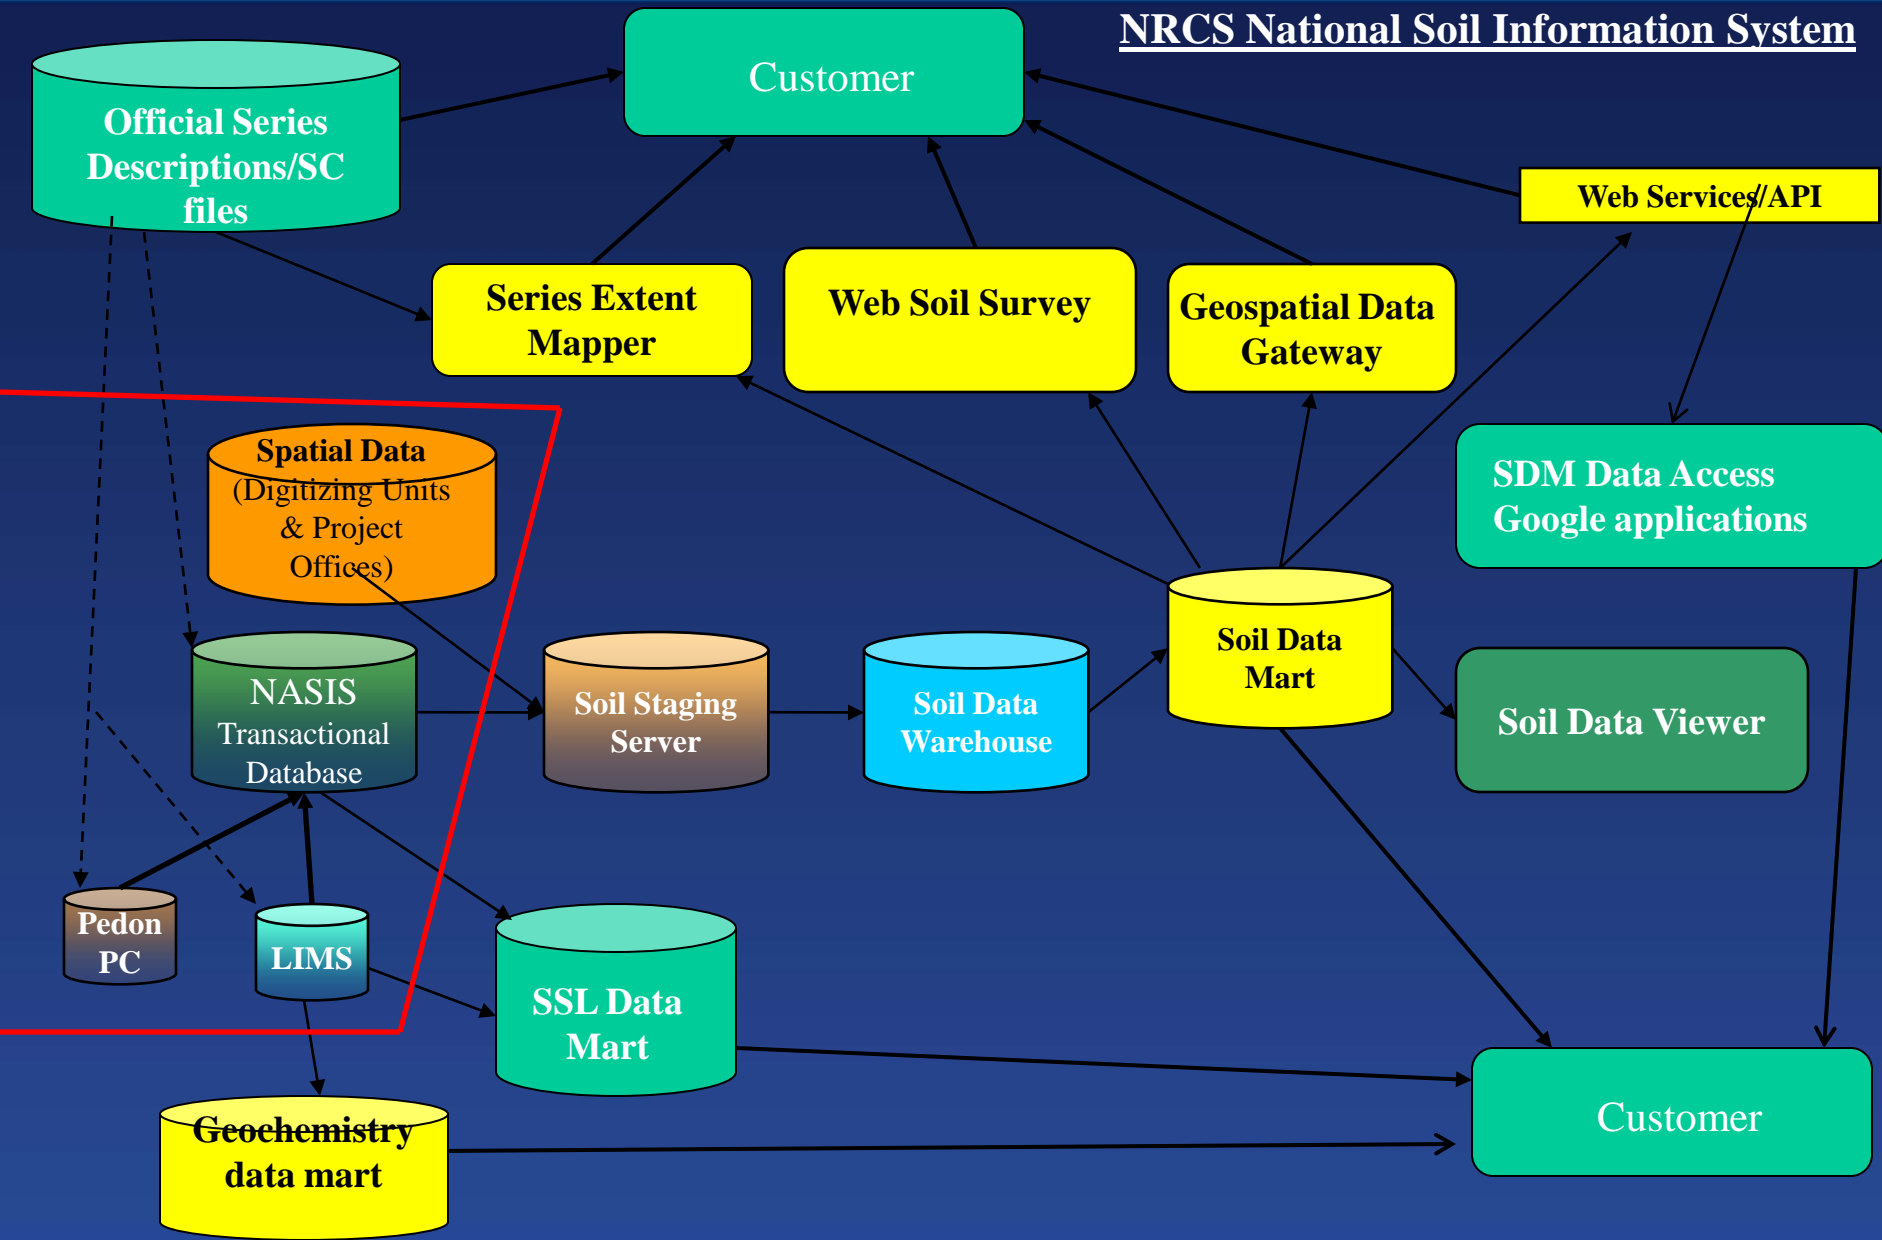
NRCS National Soil Information System

Customer

Official Series Descriptions/SC files

Series Extent Mapper

Web Soil Survey

Geospatial Data Gateway

Web Services/API

SDM Data Access Google applications

Spatial Data (Digitizing Units & Project Offices)

NASIS Transactional Database

Soil Staging Server

Soil Data Warehouse

Soil Data Mart

Soil Data Viewer

Pedon PC

LIMS

SSL Data Mart

Geochemistry data mart

Customer